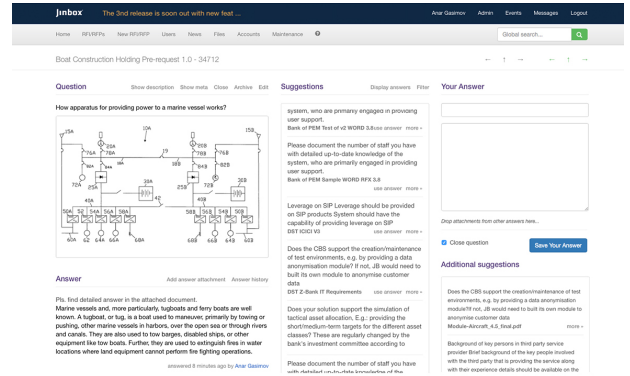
Jinbox The 3nd release is soon out with new feat ... Anar Gasimov Admin Events Messages Logout

Home RFI/RFPs New RFI/RFP Users News Files Accounts Maintenance Global search...

Boat Construction Holding Pre-request 1.0 - 34712

Question Show description Show meta Close Archive Edit

How apparatus for providing power to a marine vessel works?

15A 10A 20B 15 25B 76A 78A 22A 20A 19 84B 76B 82B 72A 74A 25A 38A 25B 38B 72B 40A 42 40B 56A 52 54A 56A 58A 58B 56B 54B 58B 60A 62 64A 66A 68A 68B 66B 64B 62B

Answer Add answer attachment Answer history

Pls. find detailed answer in the attached document.
Marine vessels and, more particularly, tugboats and ferry boats are well known. A tugboat, or tug, is a boat used to maneuver, primarily by towing or pushing, other marine vessels in harbors, over the open sea or through rivers and canals. They are also used to tow barges, disabled ships, or other equipment like tow boats. Further, they are used to extinguish fires in water locations where land equipment cannot perform fire fighting operations.

answered 8 minutes ago by Anar Gasimov

Suggestions Display answers Filter

system, who are primarily engaged in providing user support.
Bank of PEM Text of v2 WORD 3.0 use answer more »

Please document the number of staff you have with detailed up-to-date knowledge of the system, who are primarily engaged in providing user support.
Bank of PEM Sample WORD RFX 3.0 use answer more »

Leverage on SIP Leverage should be provided on SIP products System should have the capability of providing leverage on SIP
DST ICICI V3 use answer more »

Does the CBS support the creation/maintenance of test environments, e.g. by providing a data anonymisation module? If not, JB would need to built its own module to anonymise customer data
DST Z-Bank IT Requirements use answer more »

Does your solution support the simulation of tactical asset allocation, E.g.: providing the short/medium-term targets for the different asset classes? These are regularly changed by the bank's investment committee according to

Please document the number of staff you have with detailed up-to-date knowledge of the

Your Answer

Drop attachments from other answers here...

Close question Save Your Answer

Additional suggestions

Does the CBS support the creation/maintenance of test environments, e.g. by providing a data anonymisation module?If not, JB would need to built its own module to anonymise customer data
Module-Aircraft_4.5_final.pdf more »

Background of key persons in third party service provider Brief background of the key people involved with the third party that is providing the service along with their experience details should be available on the